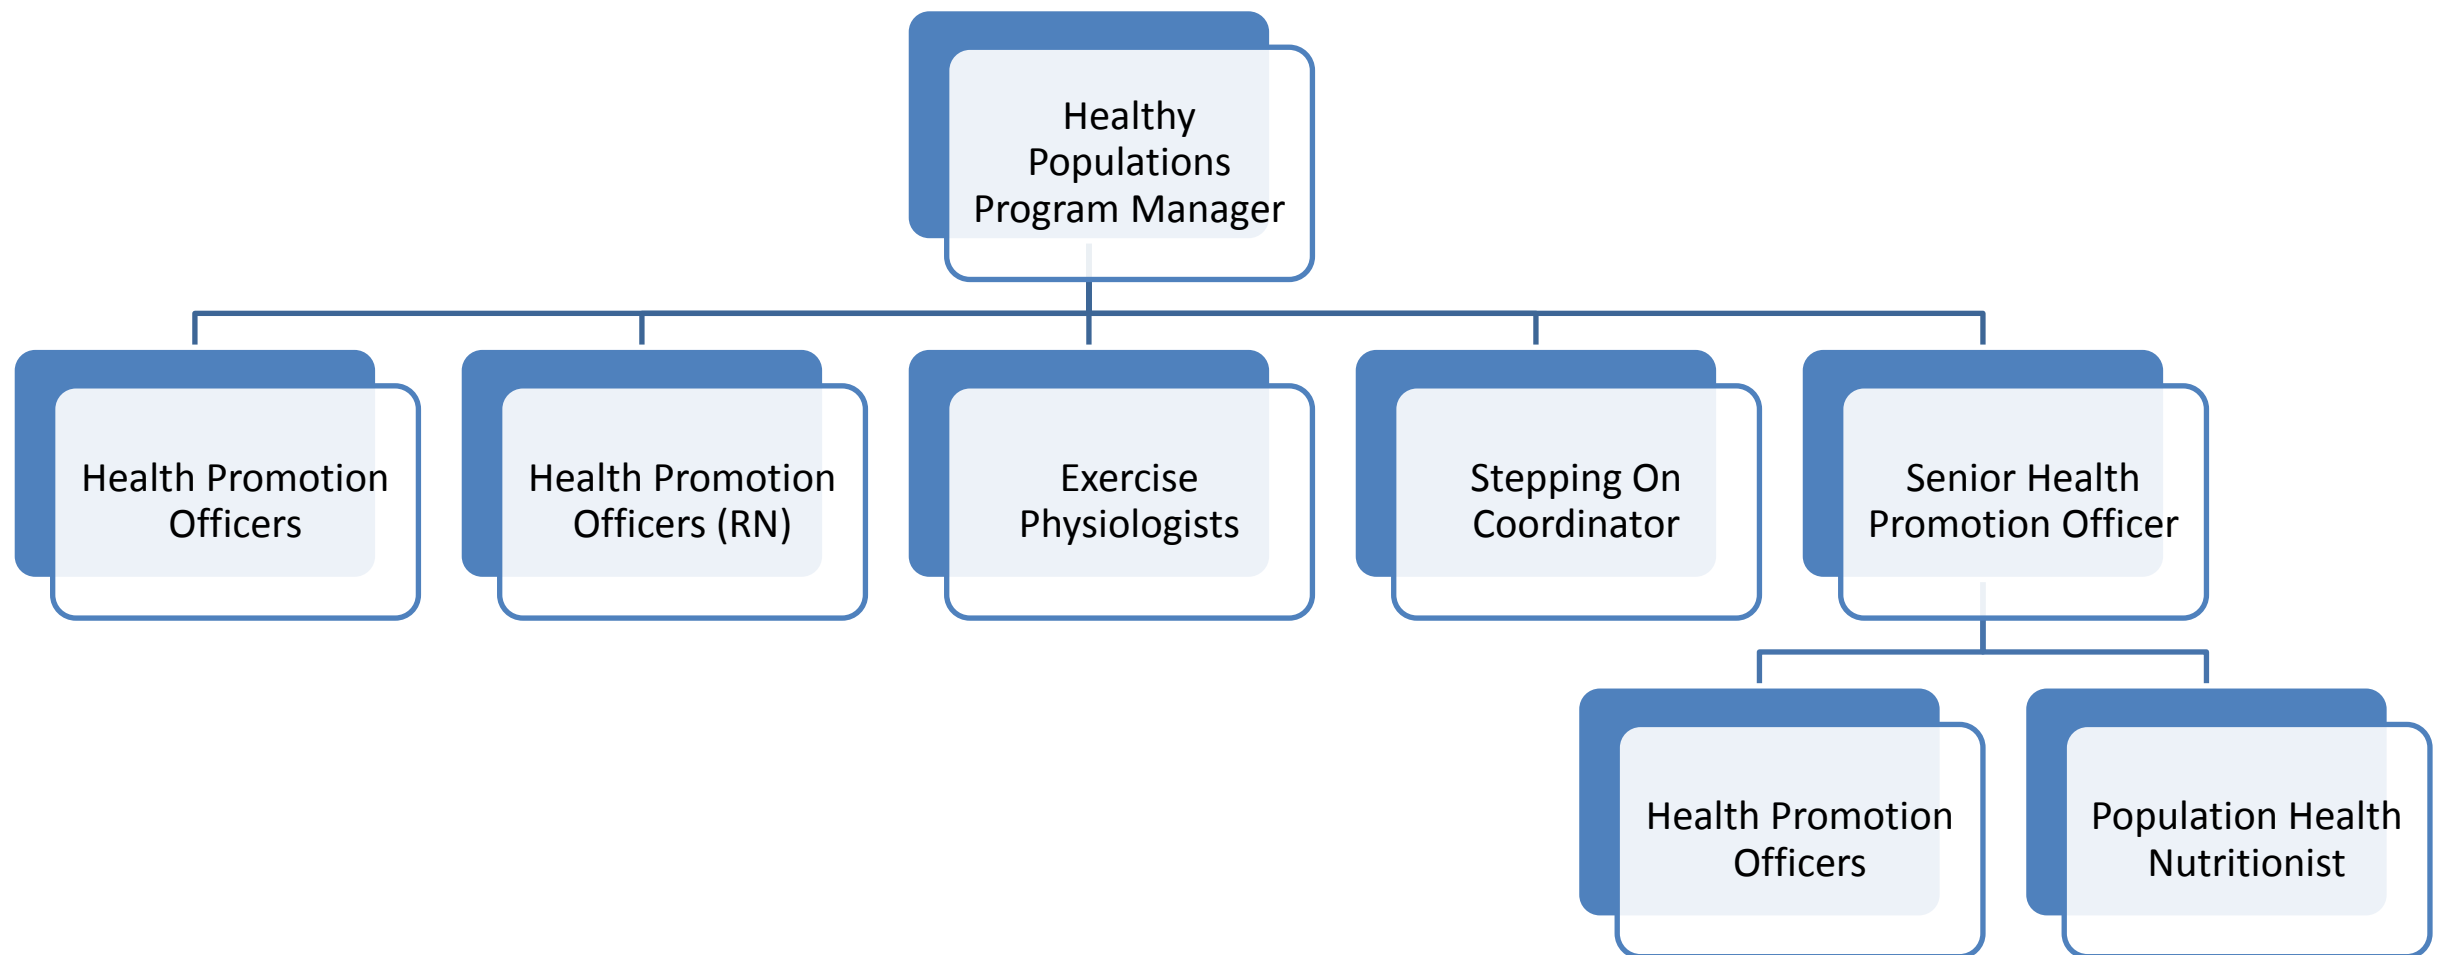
Healthy Populations Program Manager

Health Promotion Officers

Health Promotion Officers (RN)

Exercise Physiologists

Stepping On Coordinator

Senior Health Promotion Officer

Health Promotion Officers

Population Health Nutritionist